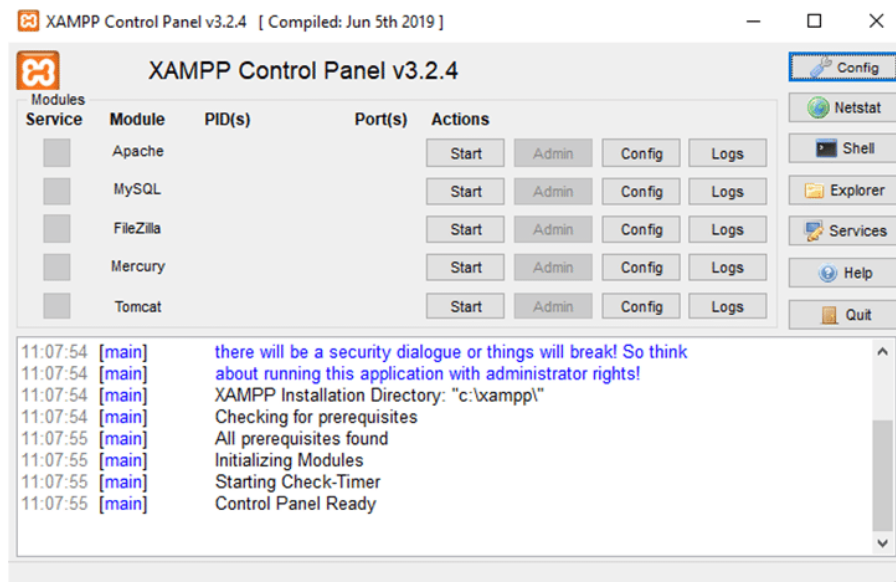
XAMPP Control Panel v3.2.4 [ Compiled: Jun 5th 2019 ]

XAMPP Control Panel v3.2.4

Config
Netstat
Shell
Explorer
Services
Help
Quit

Modules

| Service | Module | PID(s) | Port(s) | Actions | | | |
|---|---|---|---|---|---|---|---|
| | Apache | | | Start | Admin | Config | Logs |
| | MySQL | | | Start | Admin | Config | Logs |
| | FileZilla | | | Start | Admin | Config | Logs |
| | Mercury | | | Start | Admin | Config | Logs |
| | Tomcat | | | Start | Admin | Config | Logs |

11:07:54 [main] there will be a security dialogue or things will break! So think
11:07:54 [main] about running this application with administrator rights!
11:07:54 [main] XAMPP Installation Directory: "c:\xampp\"
11:07:54 [main] Checking for prerequisites
11:07:55 [main] All prerequisites found
11:07:55 [main] Initializing Modules
11:07:55 [main] Starting Check-Timer
11:07:55 [main] Control Panel Ready